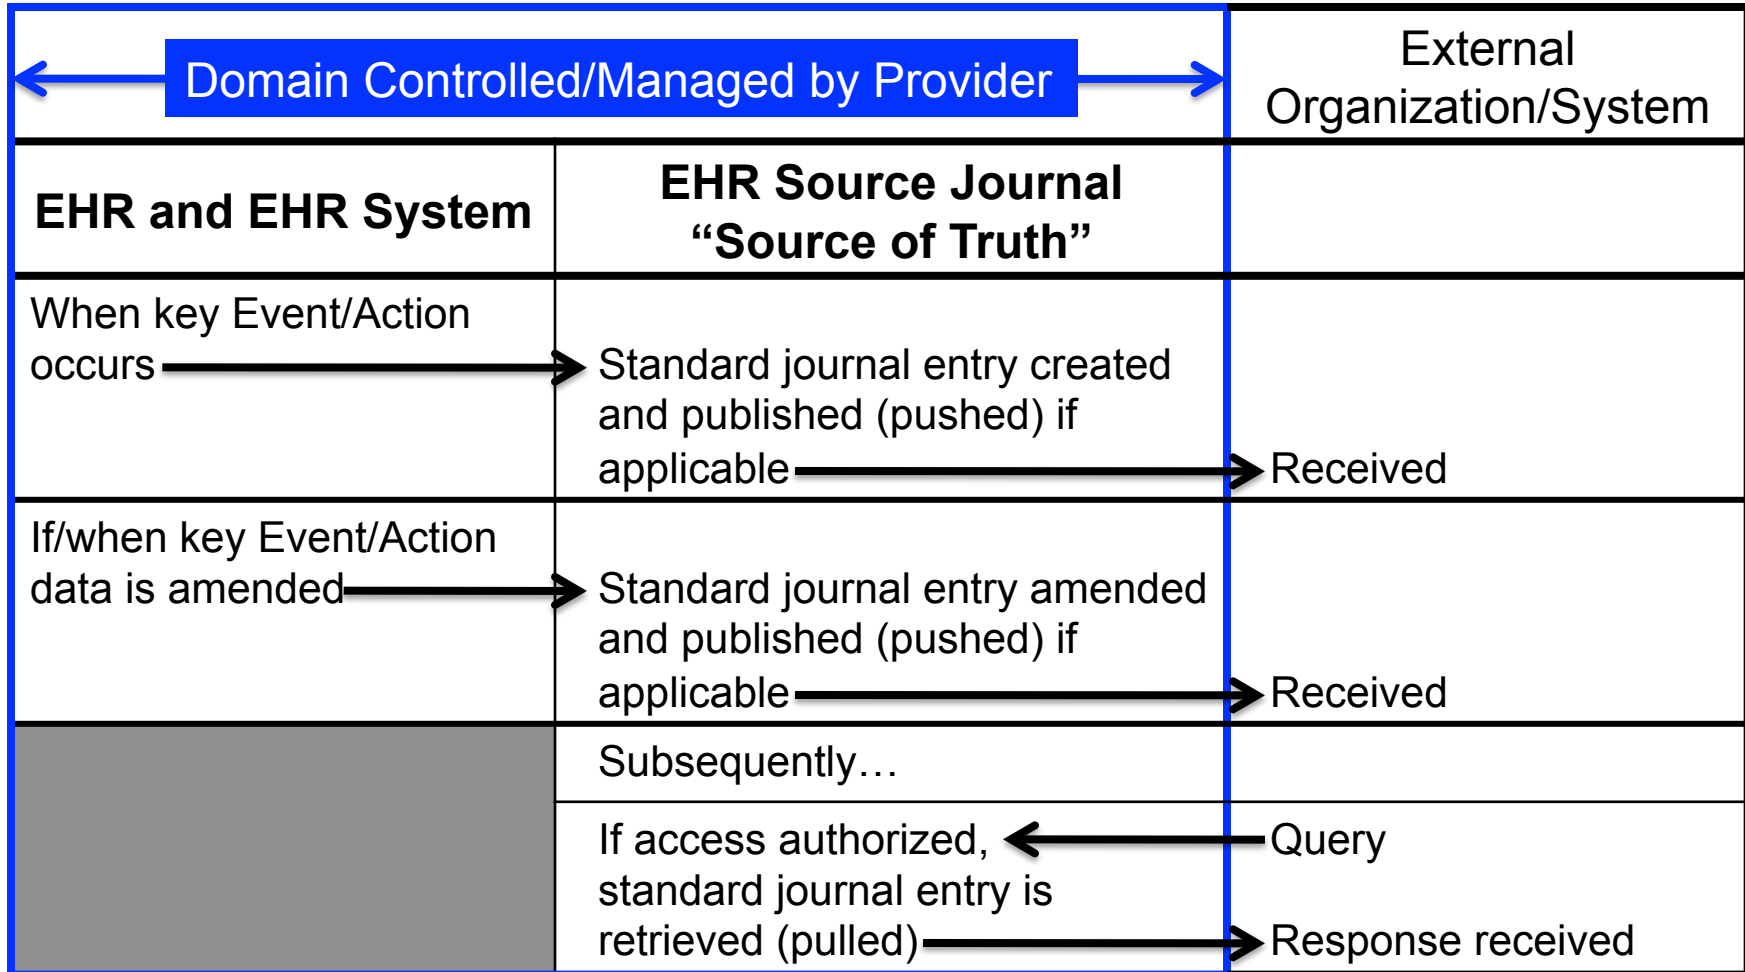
| Domain Controlled/Managed by Provider | | External Organization/System |
|---|---|---|
| **EHR and EHR System** | **EHR Source Journal "Source of Truth"** | |
| When key Event/Action occurs | Standard journal entry created and published (pushed) if applicable | Received |
| If/when key Event/Action data is amended | Standard journal entry amended and published (pushed) if applicable | Received |
| | Subsequently… | |
| | If access authorized, standard journal entry is retrieved (pulled) | Query<br>Response received |